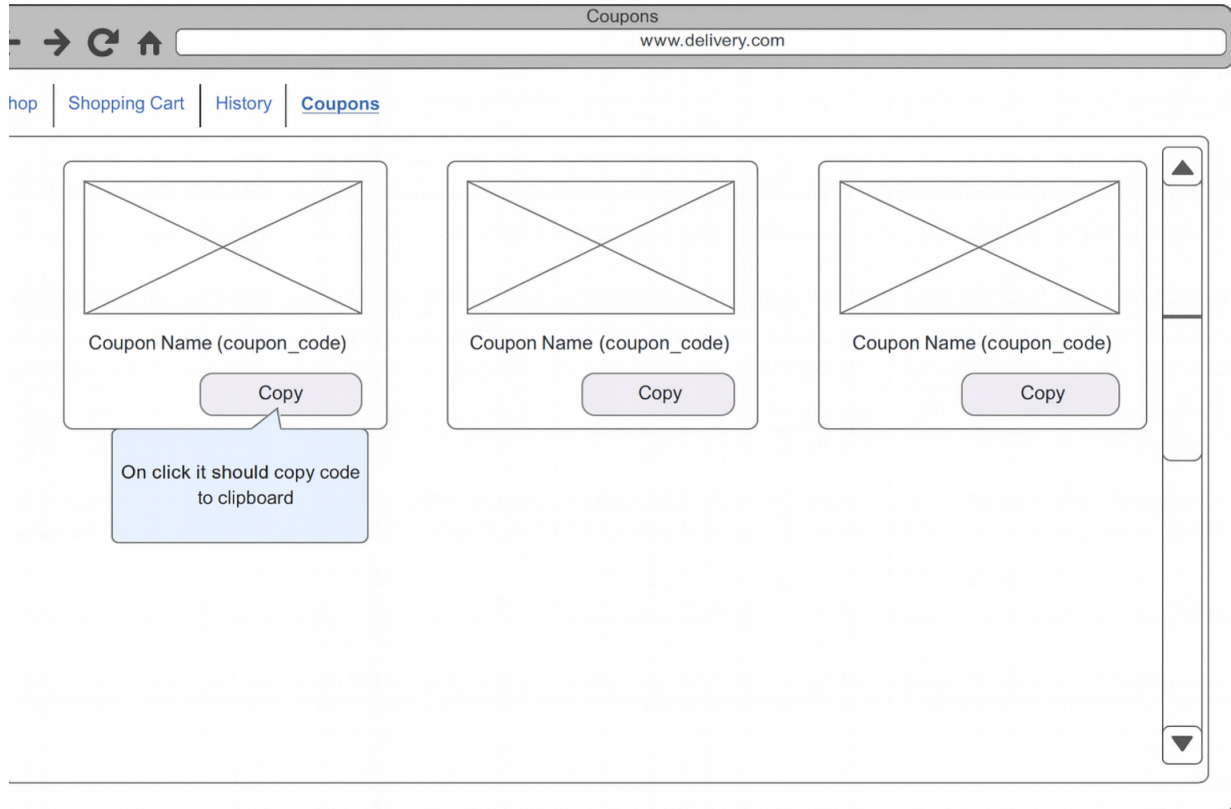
Coupons

www.delivery.com

hop | Shopping Cart | History | Coupons

Coupon Name (coupon_code)

Copy

On click it should copy code to clipboard

Coupon Name (coupon_code)

Copy

Coupon Name (coupon_code)

Copy